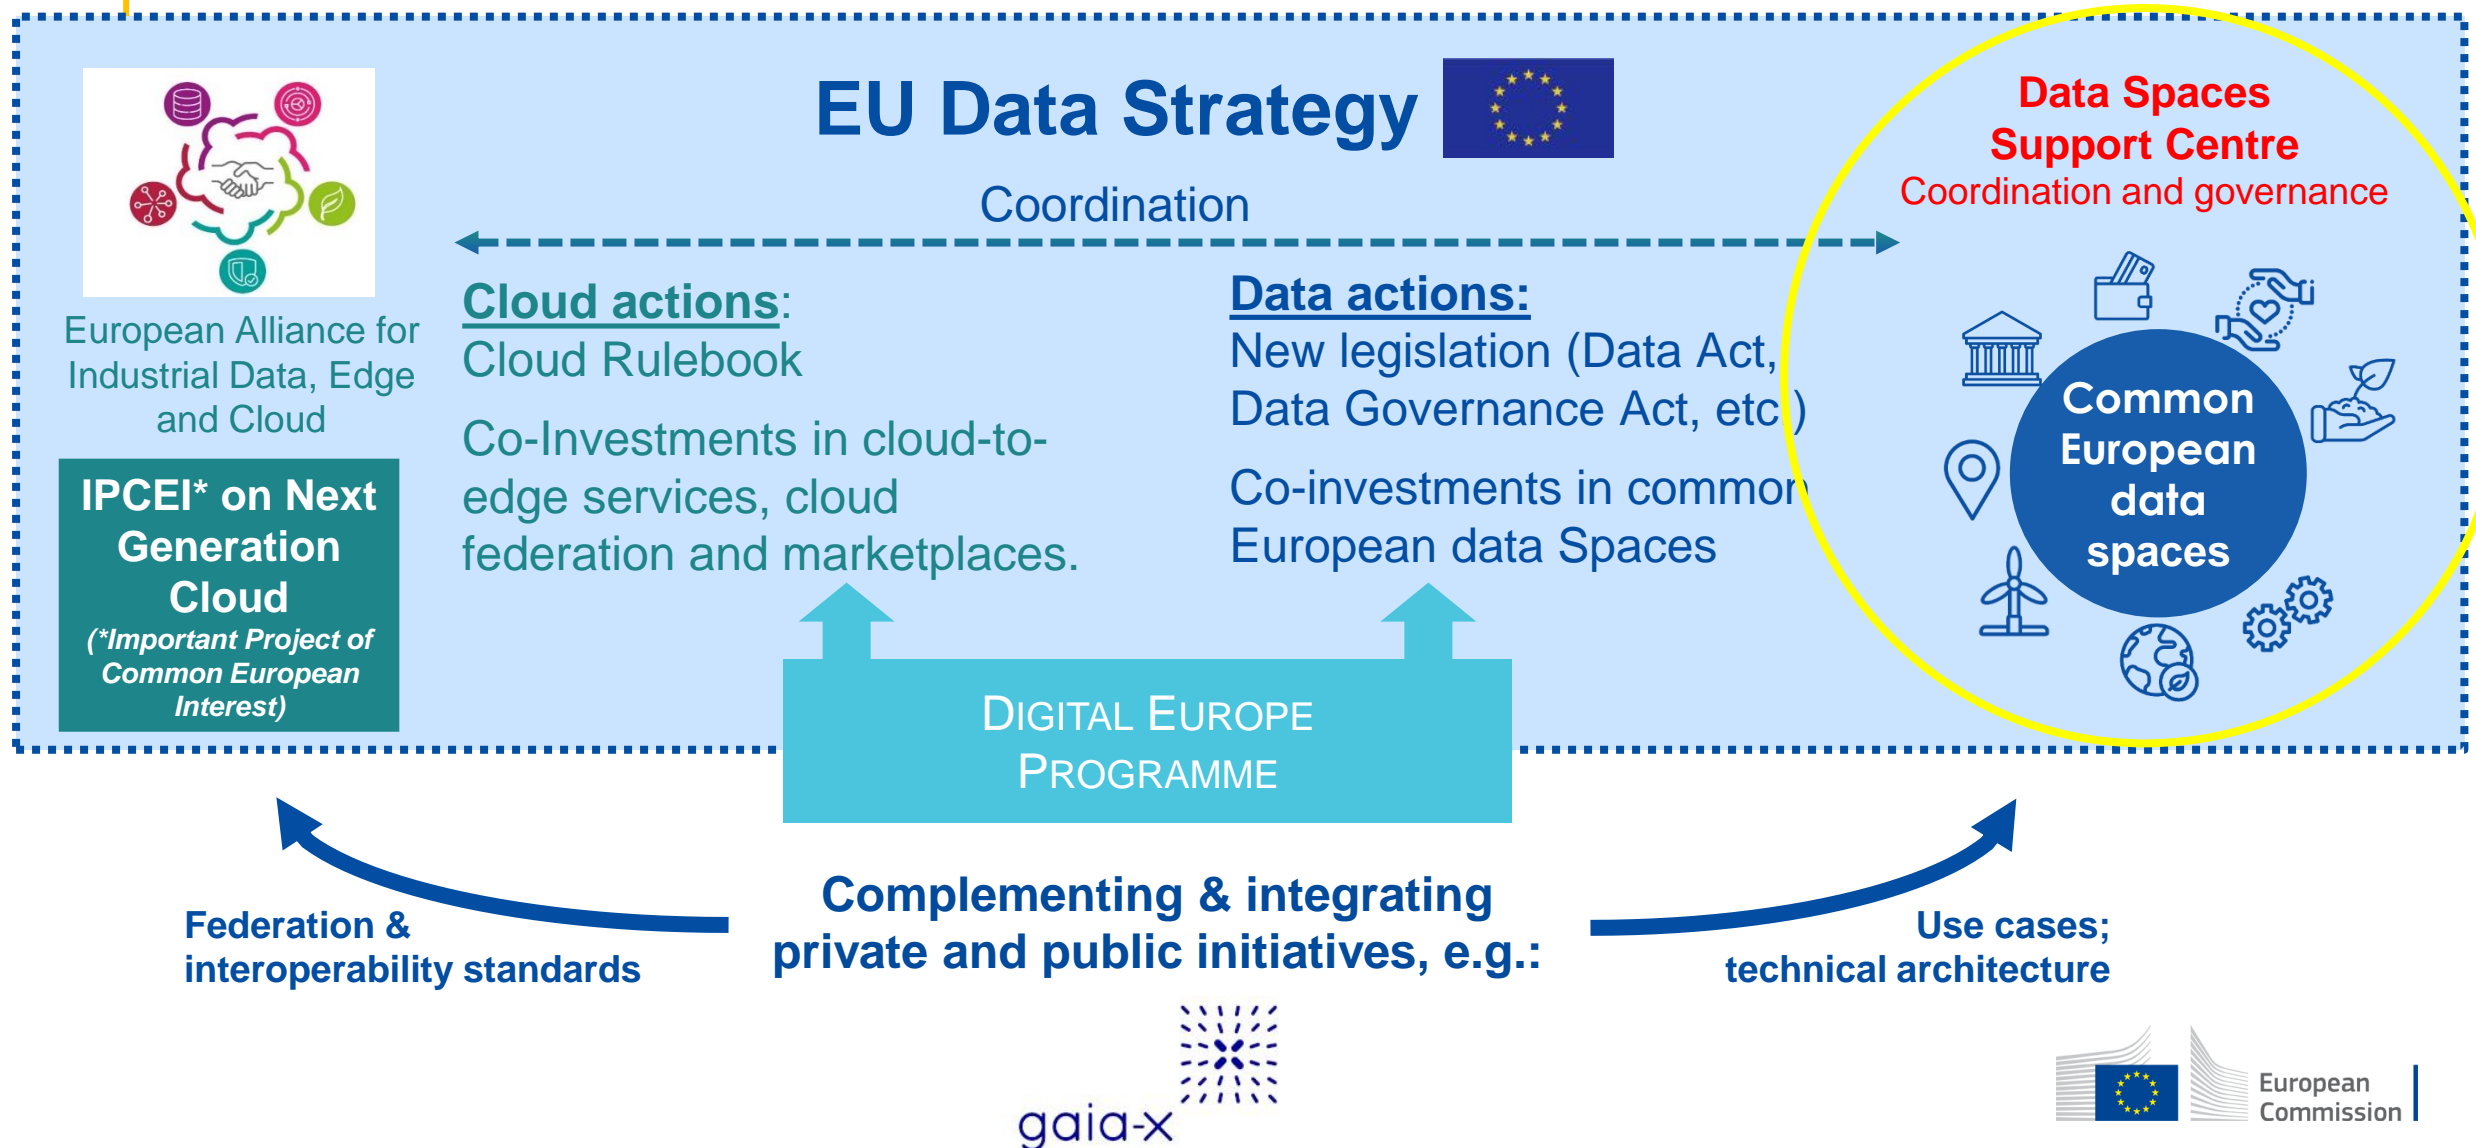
EU Data Strategy

Coordination

European Alliance for Industrial Data, Edge and Cloud

IPCEI* on Next Generation Cloud
(*Important Project of Common European Interest)

Cloud actions:
Cloud Rulebook

Co-Investments in cloud-to-edge services, cloud federation and marketplaces.

Data actions:
New legislation (Data Act, Data Governance Act, etc)

Co-investments in common European data Spaces

Data Spaces Support Centre
Coordination and governance

Common European data spaces

DIGITAL EUROPE PROGRAMME

Federation & interoperability standards

Complementing & integrating private and public initiatives, e.g.:

Use cases; technical architecture

gaia-x

European Commission